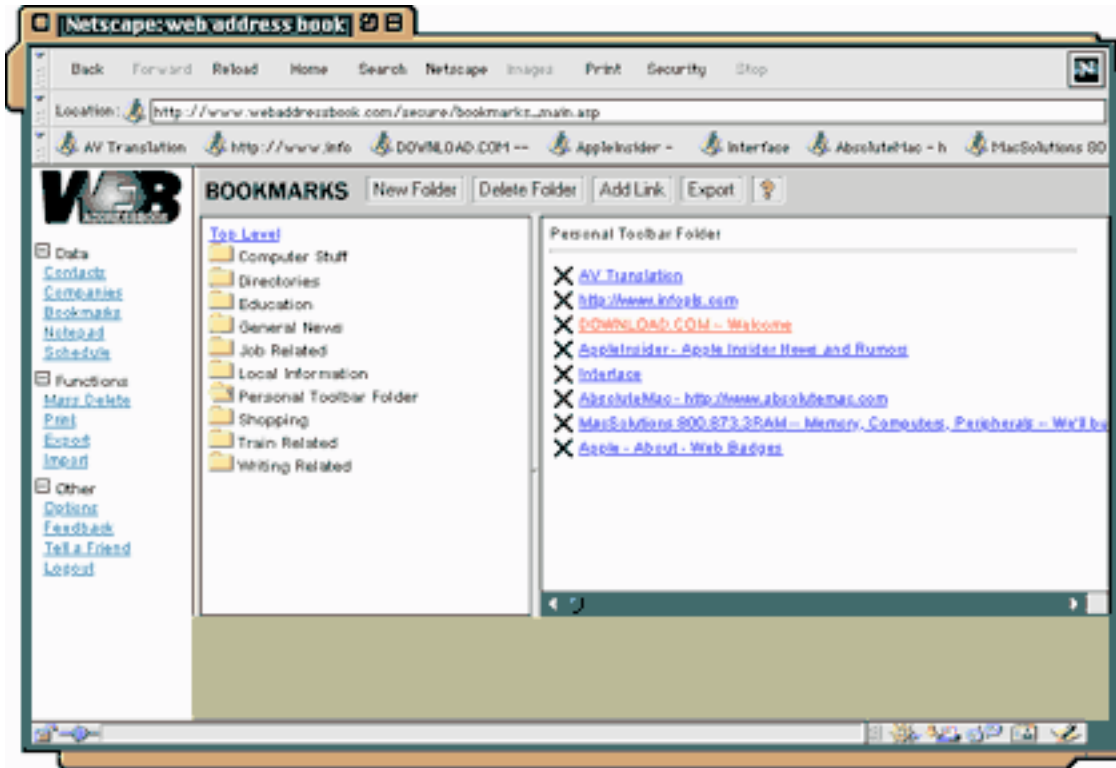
Netscape: web address book

Back Forward Reload Home Search Netscape Images Print Security Stop

Location: http://www.webaddressbook.com/secure/bookmarks_main.asp

AV Translation http://www.info DOWNLOAD.COM -- AppleInsider - Interface AbsoluteMac - h MacSolutions 80

WEB

BOOKMARKS New Folder Delete Folder Add Link Export

Data
Contacts
Companies
Bookmarks
Notepad
Schedule

Functions
Mass Delete
Print
Export
Import

Other
Options
Feedback
Tell a Friend
Logout

Top Level
Computer Stuff
Directories
Education
General News
Job Related
Local Information
Personal Toolbar Folder
Shopping
Train Related
Writing Related

Personal Toolbar Folder

AV Translation
http://www.infools.com
DOWNLOAD.COM -- Welcome
AppleInsider - Apple Insider News and Rumors
Interface
AbsoluteMac - http://www.absolutemac.com
MacSolutions 800.873.3RAM -- Memory, Computers, Peripherals -- We'll bu
Apple - About - Web Badges